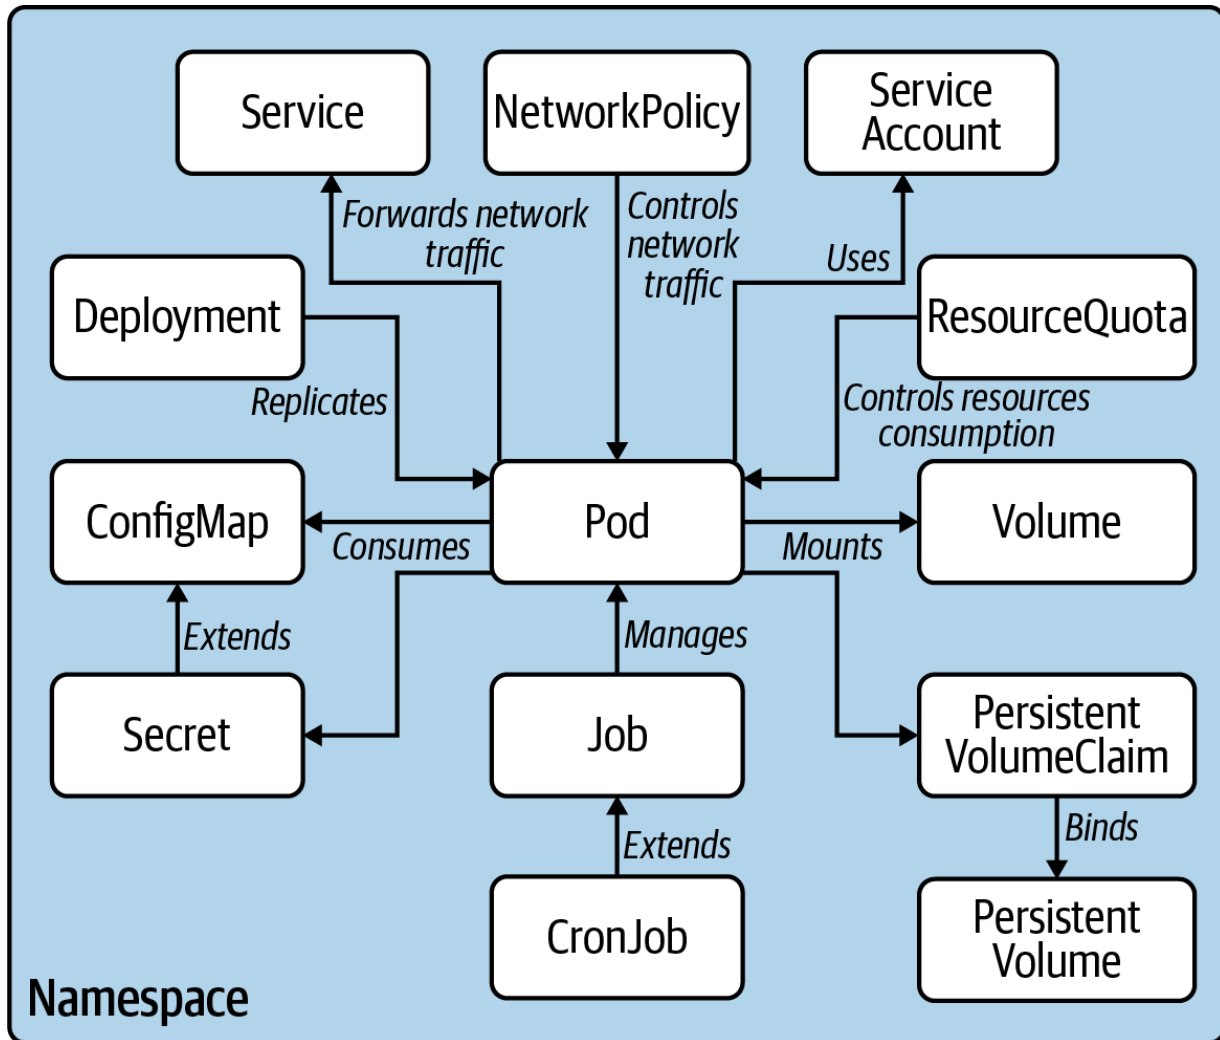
Service

NetworkPolicy

Service Account

Forwards network traffic

Controls network traffic

Uses

Deployment

ResourceQuota

Replicates

Controls resources consumption

ConfigMap

Pod

Volume

Consumes

Mounts

Extends

Manages

Secret

Job

Persistent VolumeClaim

Extends

Binds

CronJob

Persistent Volume

Namespace